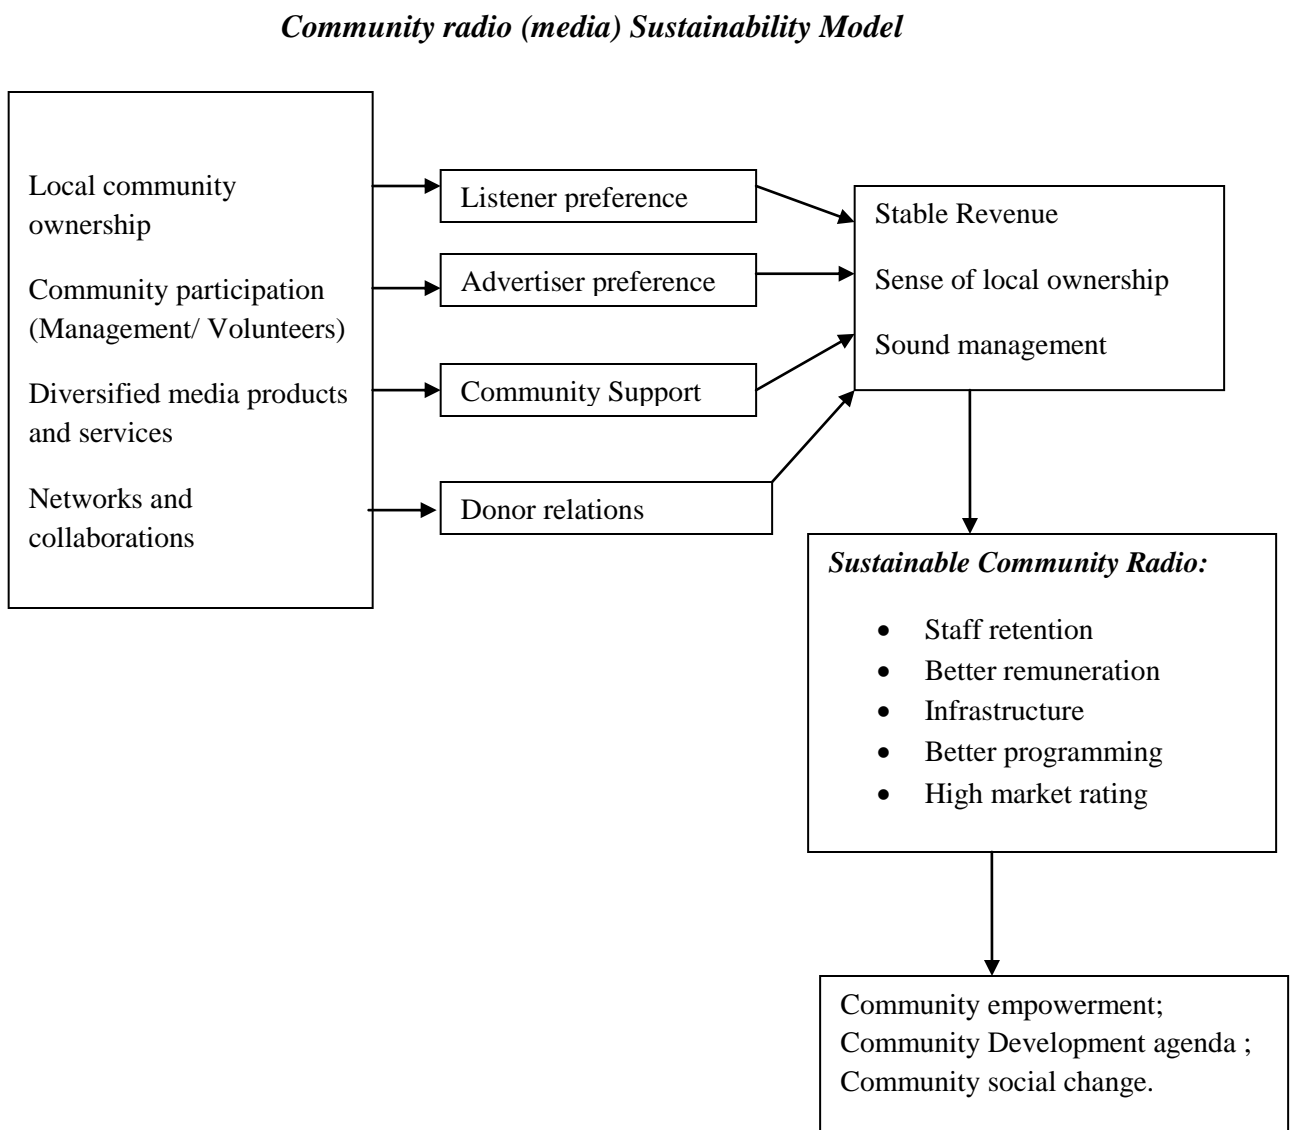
Community radio (media) Sustainability Model

Local community ownership

Community participation (Management/ Volunteers)

Diversified media products and services

Networks and collaborations

Listener preference

Advertiser preference

Community Support

Donor relations

Stable Revenue

Sense of local ownership

Sound management

Sustainable Community Radio:

- Staff retention
- Better remuneration
- Infrastructure
- Better programming
- High market rating

Community empowerment;
Community Development agenda ;
Community social change.